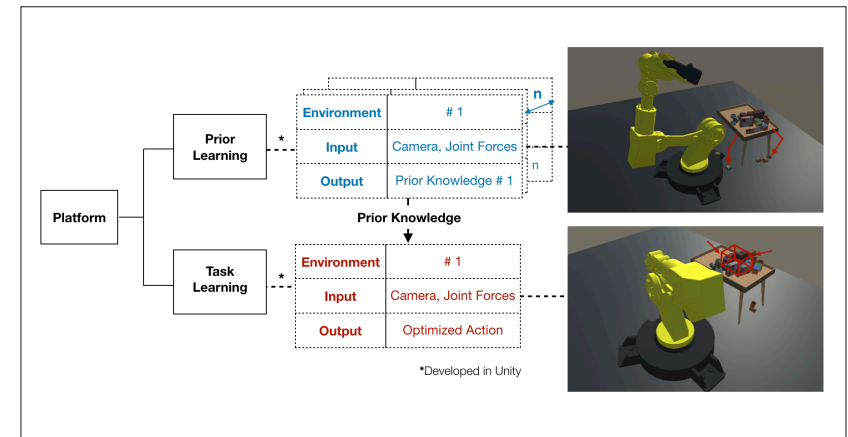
Platform

Prior Learning *

| Environment | # 1 |
|---|---|
| Input | Camera, Joint Forces |
| Output | Prior Knowledge # 1 |

n

n

Prior Knowledge

Task Learning *

| Environment | # 1 |
|---|---|
| Input | Camera, Joint Forces |
| Output | Optimized Action |

*Developed in Unity